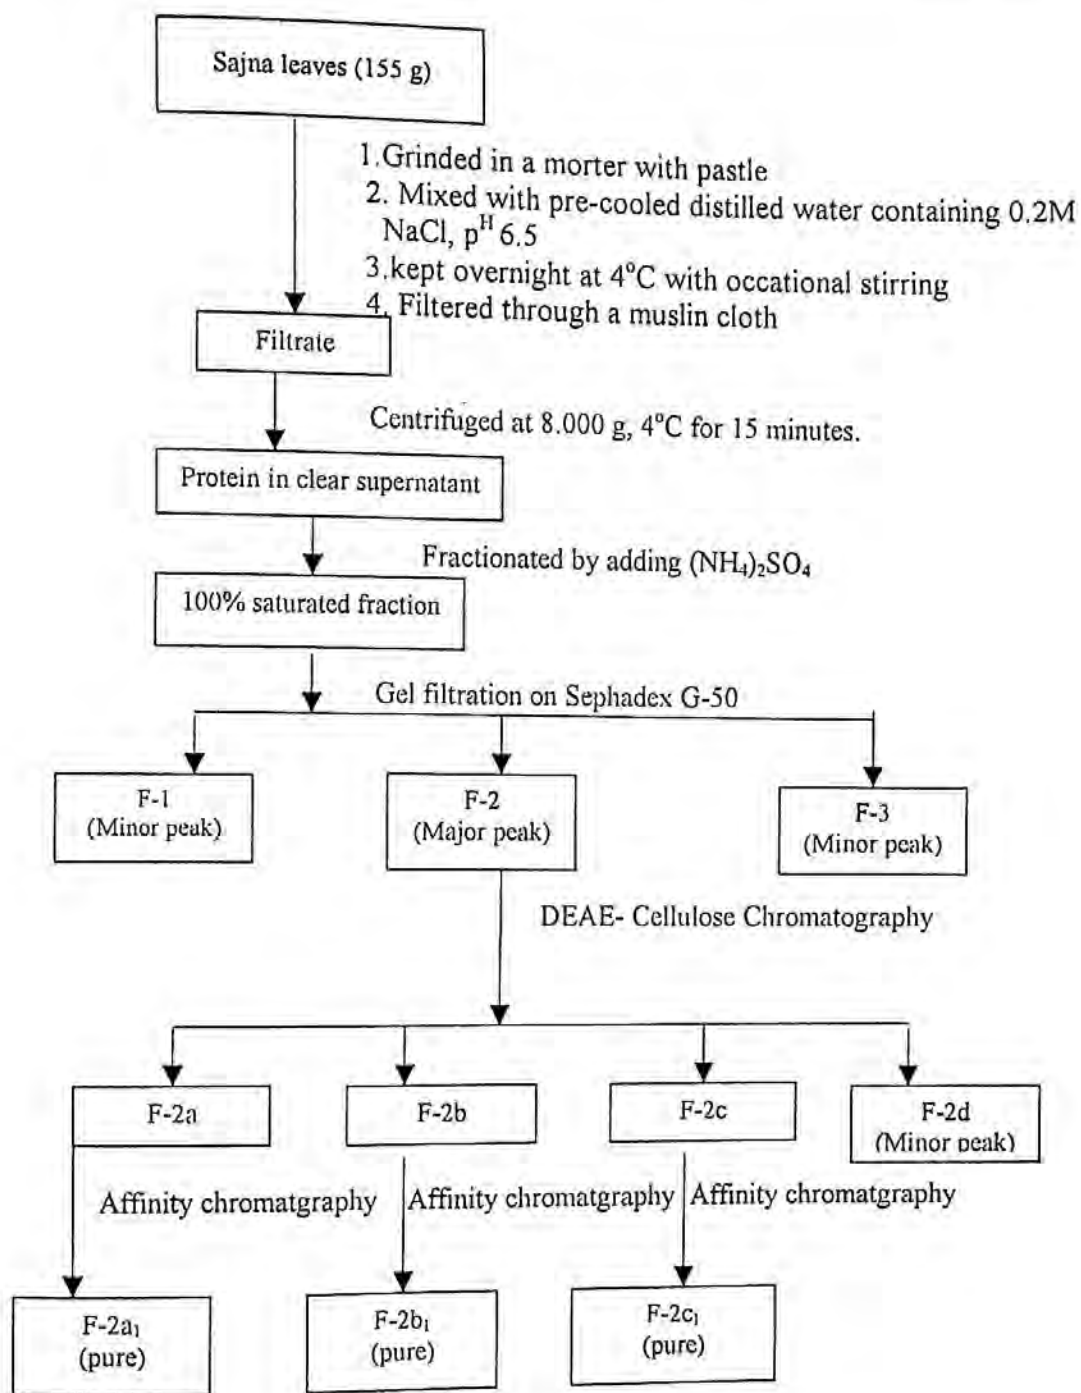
Sajna leaves (155 g)

1.Grinded in a morter with pastle
2. Mixed with pre-cooled distilled water containing 0.2M NaCl, $p^H$ 6.5
3.kept overnight at 4°C with occational stirring
4. Filtered through a muslin cloth

Filtrate

Centrifuged at 8.000 g, 4°C for 15 minutes.

Protein in clear supernatant

Fractionated by adding $(NH_4)_2SO_4$

100% saturated fraction

Gel filtration on Sephadex G-50

F-1 (Minor peak)

F-2 (Major peak)

F-3 (Minor peak)

DEAE- Cellulose Chromatography

F-2a

F-2b

F-2c

F-2d (Minor peak)

Affinity chromatgraphy

Affinity chromatgraphy

Affinity chromatgraphy

F-2a$_1$ (pure)

F-2b$_1$ (pure)

F-2c$_1$ (pure)